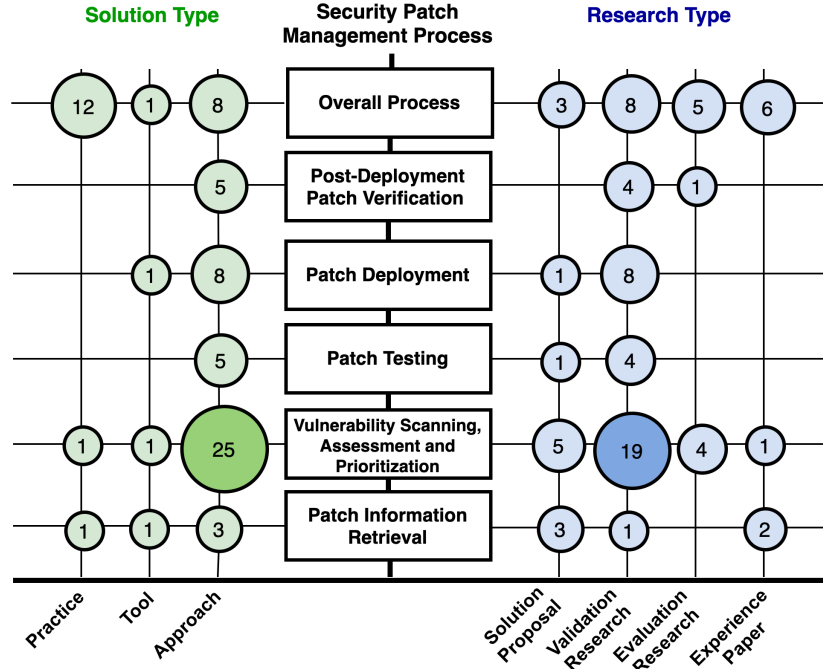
Solution Type

Security Patch Management Process

Research Type

12 1 8 Overall Process 3 8 5 6

5 Post-Deployment Patch Verification 4 1

1 8 Patch Deployment 1 8

5 Patch Testing 1 4

1 1 25 Vulnerability Scanning, Assessment and Prioritization 5 19 4 1

1 1 3 Patch Information Retrieval 3 1 2

Practice

Tool

Approach

Solution Proposal

Validation Research

Evaluation Research

Experience Paper